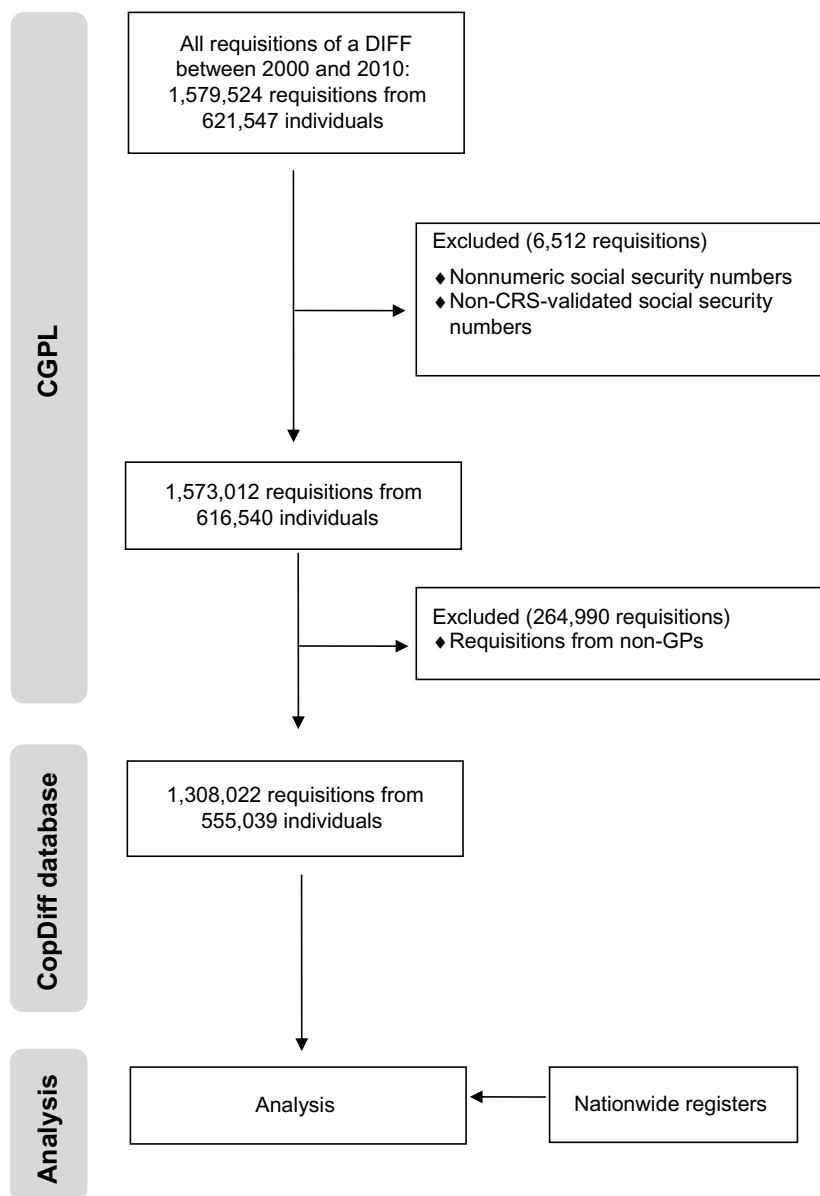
CGPL

All requisitions of a DIFF between 2000 and 2010: 1,579,524 requisitions from 621,547 individuals

Excluded (6,512 requisitions)
♦ Nonnumeric social security numbers
♦ Non-CRS-validated social security numbers

1,573,012 requisitions from 616,540 individuals

Excluded (264,990 requisitions)
♦ Requisitions from non-GPs

CopDiff database

1,308,022 requisitions from 555,039 individuals

Analysis

Analysis

Nationwide registers